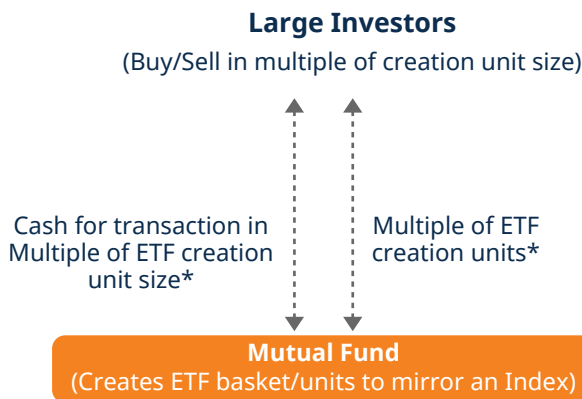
Large Investors
(Buy/Sell in multiple of creation unit size)

Cash for transaction in Multiple of ETF creation unit size*

Multiple of ETF creation units*

Mutual Fund
(Creates ETF basket/units to mirror an Index)